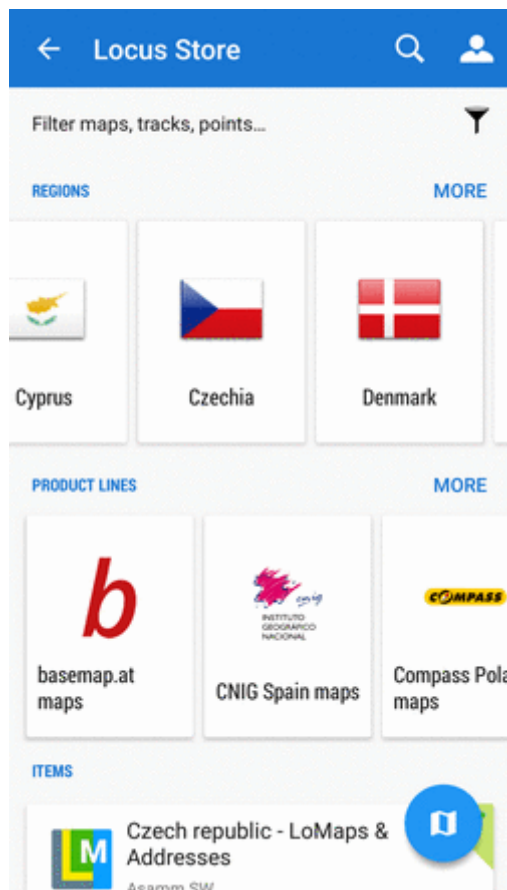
Locus Store

Filter maps, tracks, points...

REGIONS

MORE

Cyprus

Czechia

Denmark

PRODUCT LINES

MORE

b

basemap.at maps

cnig
INSTITUTO GEOGRÁFICO NACIONAL

CNIG Spain maps

COMPASS

Compass Pola maps

ITEMS

M

Czech republic - LoMaps & Addresses

Asamm SW